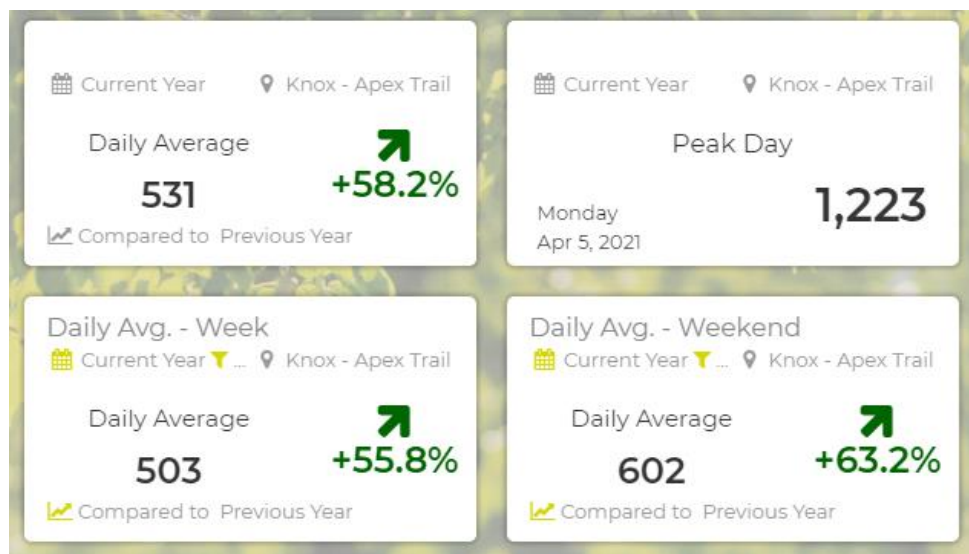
Current Year Knox - Apex Trail

Daily Average

531

+58.2%

Compared to Previous Year

Current Year Knox - Apex Trail

Peak Day

Monday
Apr 5, 2021

1,223

Daily Avg. - Week

Current Year ... Knox - Apex Trail

Daily Average

503

+55.8%

Compared to Previous Year

Daily Avg. - Weekend

Current Year ... Knox - Apex Trail

Daily Average

602

+63.2%

Compared to Previous Year